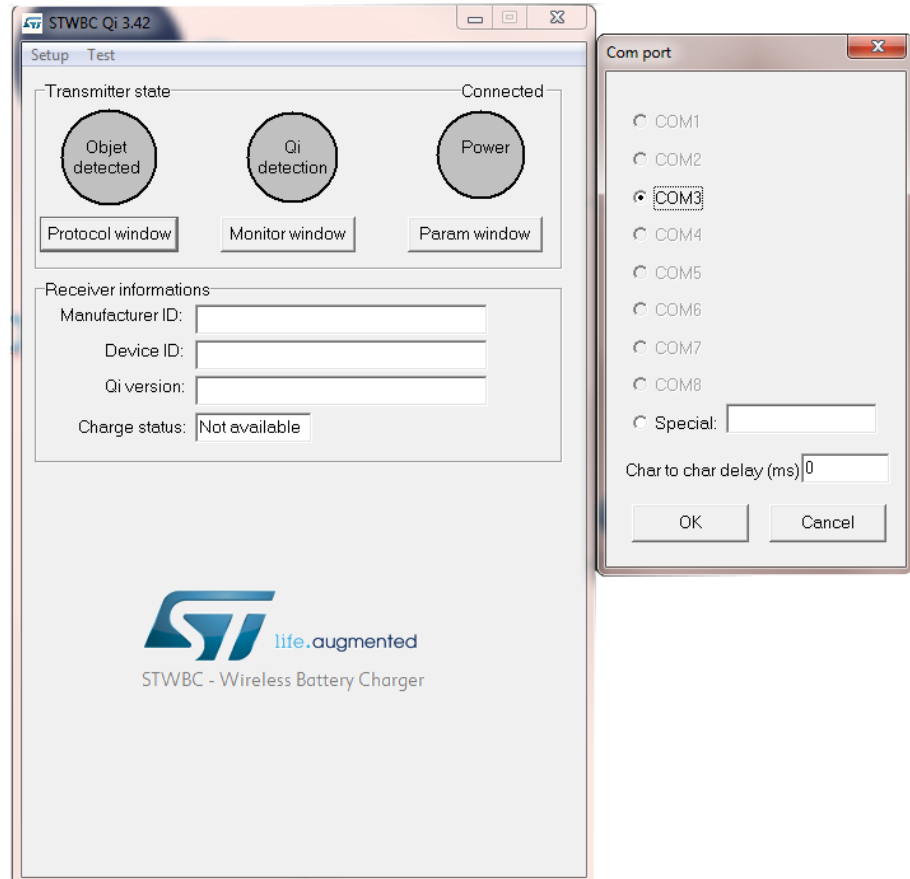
STWBC Qi 3.42

Setup Test

Transmitter state

Connected

Objet detected

Qi detection

Power

Protocol window

Monitor window

Param window

Receiver informations

Manufacturer ID:

Device ID:

Qi version:

Charge status: Not available

life.augmented

STWBC - Wireless Battery Charger

Com port

COM1

COM2

COM3

COM4

COM5

COM6

COM7

COM8

Special:

Char to char delay (ms) 0

OK

Cancel